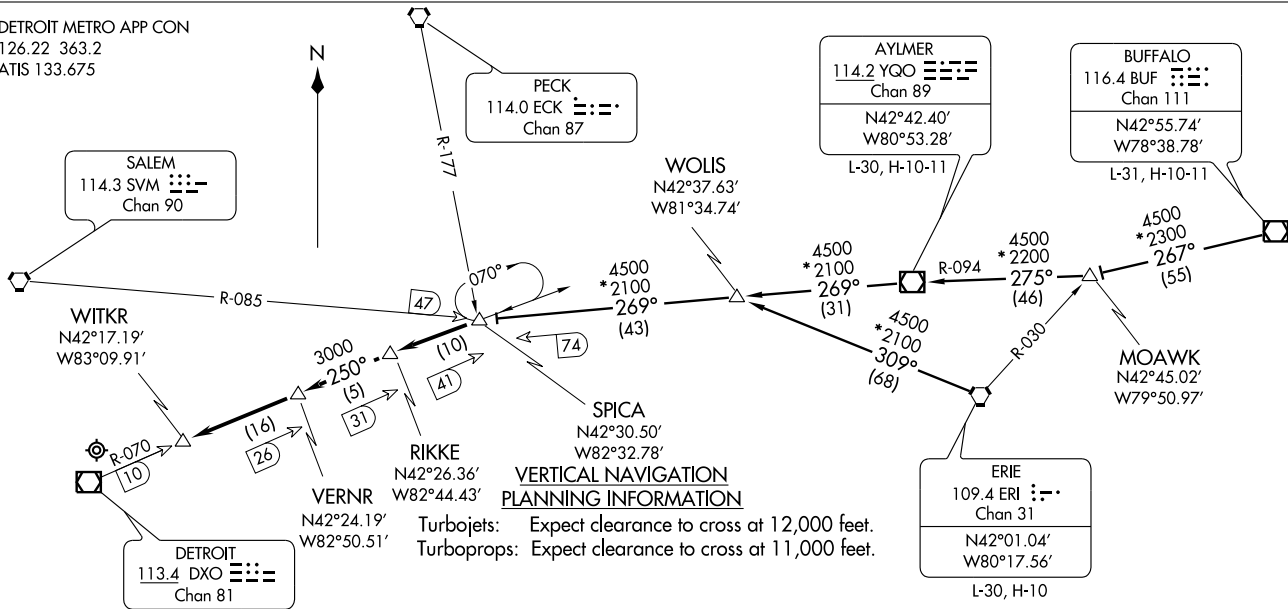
DETROIT METRO APP CON
126.22 363.2
ATIS 133.675

N

PECK
114.0 ECK
Chan 87

AYLMER
114.2 YQO
Chan 89
N42°42.40′
W80°53.28′
L-30, H-10-11

BUFFALO
116.4 BUF
Chan 111
N42°55.74′
W78°38.78′
L-31, H-10-11

SALEM
114.3 SVM
Chan 90

R-177

WOLIS
N42°37.63′
W81°34.74′

070°

4500
*2100
269°
(43)

4500
*2100
269°
(31)

R-094

4500
*2200
275°
(46)

4500
*2300
267°
(55)

R-085

47

WITKR
N42°17.19′
W83°09.91′

3000
250°
(5)

(10)

74

41

4500
*2100
309°
(68)

R-030

MOAWK
N42°45.02′
W79°50.97′

R-070
10

(16)
26

31

RIKKE
N42°26.36′
W82°44.43′

SPICA
N42°30.50′
W82°32.78′

VERTICAL NAVIGATION
PLANNING INFORMATION
Turbojets: Expect clearance to cross at 12,000 feet.
Turboprops: Expect clearance to cross at 11,000 feet.

VERNR
N42°24.19′
W82°50.51′

DETROIT
113.4 DXO
Chan 81

ERIE
109.4 ERI
Chan 31
N42°01.04′
W80°17.56′
L-30, H-10